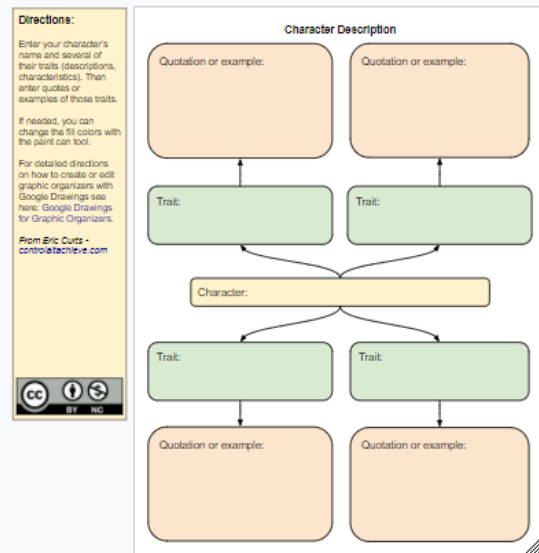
Directions:

Enter your character's name and several of their traits (descriptions, characteristics). Then enter quotes or examples of those traits.

If needed, you can change the fill colors with the paint can tool.

For detailed directions on how to create or edit graphic organizers with Google Drawings see here: Google Drawings for Graphic Organizers.

From Eric Curts - controlaltachieve.com

cc BY NC

Character Description

Quotation or example:

Quotation or example:

Trait:

Trait:

Character:

Trait:

Trait:

Quotation or example:

Quotation or example: